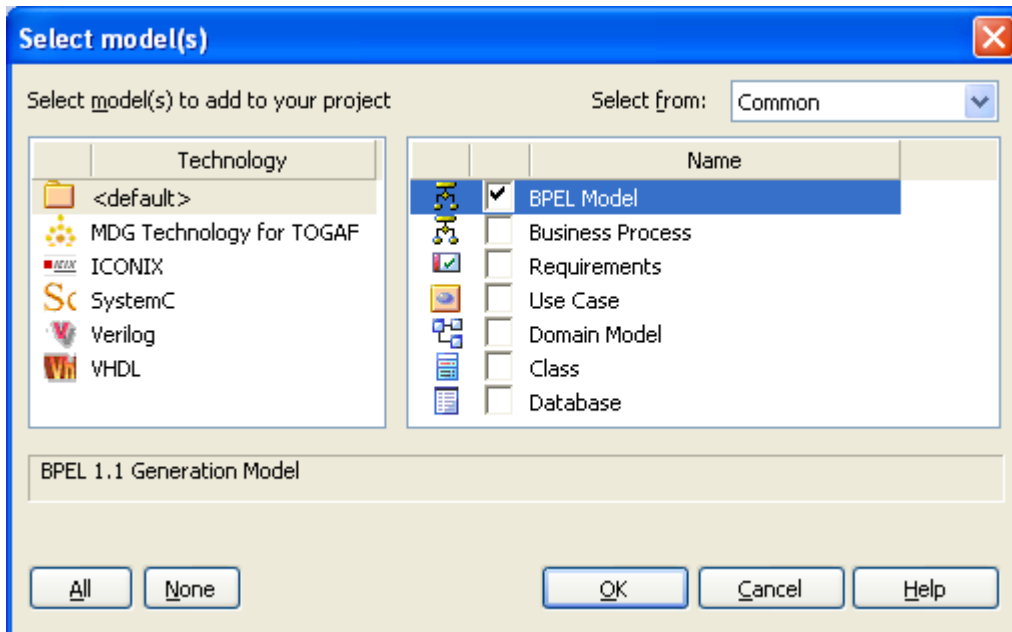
Select model(s)

Select model(s) to add to your project

Select from: Common

| Technology |
|---|
| <default> |
| MDG Technology for TOGAF |
| ICONIX |
| SystemC |
| Verilog |
| VHDL |

| | Name |
|---|---|
| ☑ | BPEL Model |
| ☐ | Business Process |
| ☐ | Requirements |
| ☐ | Use Case |
| ☐ | Domain Model |
| ☐ | Class |
| ☐ | Database |

BPEL 1.1 Generation Model

All None OK Cancel Help